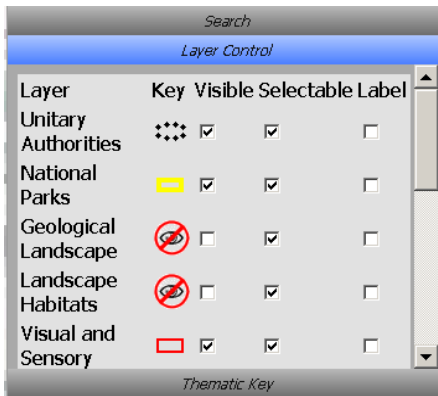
Search

Layer Control

| Layer | Key | Visible | Selectable | Label |
|---|---|---|---|---|
| Unitary Authorities | | ☑ | ☑ | ☐ |
| National Parks | | ☑ | ☑ | ☐ |
| Geological Landscape | | ☐ | ☑ | ☐ |
| Landscape Habitats | | ☐ | ☑ | ☐ |
| Visual and Sensory | | ☑ | ☑ | ☐ |

Thematic Key